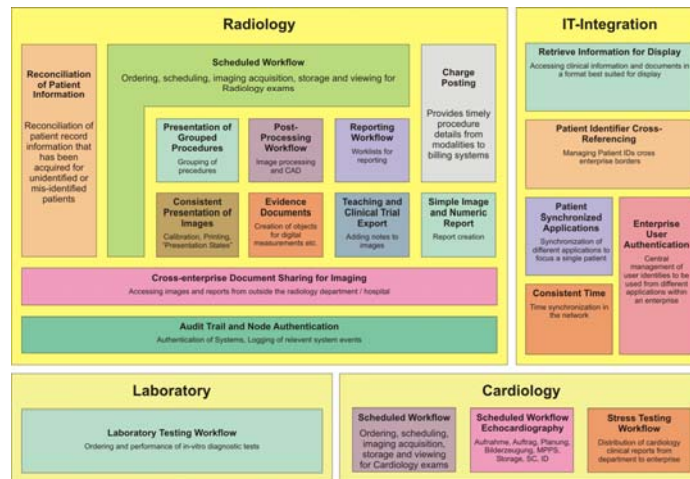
Radiology

Reconciliation of Patient Information

Reconciliation of patient record information that has been acquired for unidentified or mis-identified patients

Scheduled Workflow

Ordering, scheduling, imaging acquisition, storage and viewing for Radiology exams

Charge Posting

Provides timely procedure details from modalities to billing systems

Presentation of Grouped Procedures

Grouping of procedures

Post-Processing Workflow

Image processing and CAD

Reporting Workflow

Worklists for reporting

Consistent Presentation of Images

Calibration, Printing, "Presentation States"

Evidence Documents

Creation of objects for digital measurements etc.

Teaching and Clinical Trial Export

Adding notes to images

Simple Image and Numeric Report

Report creation

Cross-enterprise Document Sharing for Imaging

Accessing images and reports from outside the radiology department / hospital

Audit Trail and Node Authentication

Authentication of Systems, Logging of relevent system events

IT-Integration

Retrieve Information for Display

Accessing clinical information and documents in a format best suited for display

Patient Identifier Cross-Referencing

Managing Patient IDs cross enterprise borders

Patient Synchronized Applications

Synchronization of different applications to focus a single patient

Enterprise User Authentication

Central management of user identities to be used from different applications within an enterprise

Consistent Time

Time synchronization in the network

Laboratory

Laboratory Testing Workflow

Ordering and performance of in-vitro diagnostic tests

Cardiology

Scheduled Workflow

Ordering, scheduling, imaging acquisition, storage and viewing for Cardiology exams

Scheduled Workflow Echocardiography

Aufnahme, Auftrag, Planung, Bilderzeugung, MPPS, Storage, SC, ID

Stress Testing Workflow

Distribution of cardiology clinical reports from department to enterprise